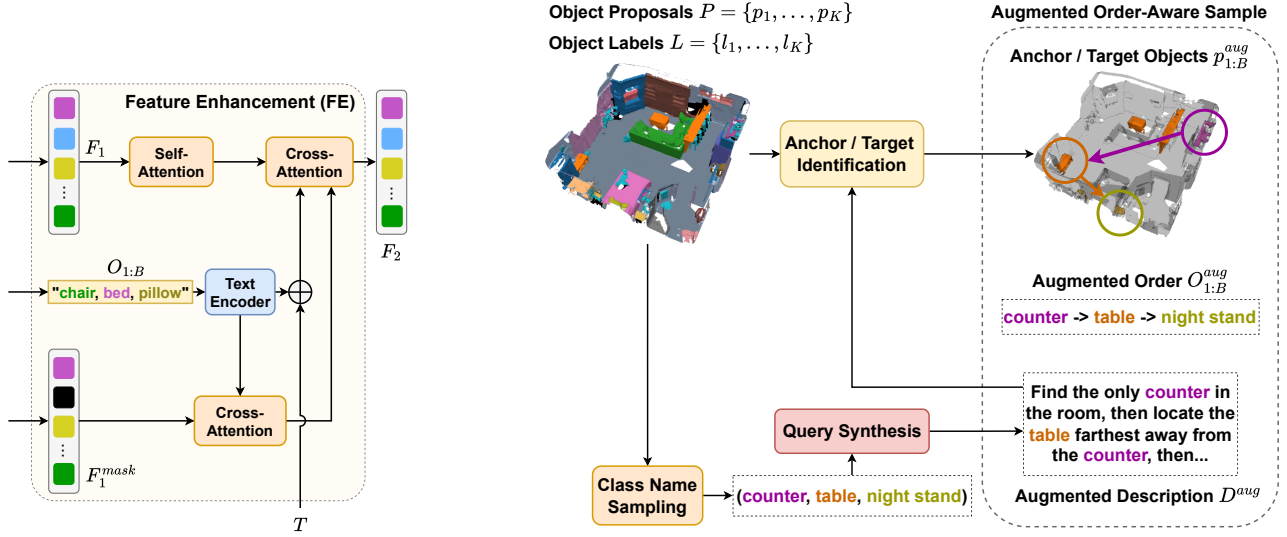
Feature Enhancement (FE)

$F_1$

Self-Attention

Cross-Attention

$F_2$

$O_{1:B}$

"chair, bed, pillow"

Text Encoder

$\oplus$

Cross-Attention

$F_1^{mask}$

$T$

Object Proposals $P = \{p_1, \ldots, p_K\}$

Object Labels $L = \{l_1, \ldots, l_K\}$

Anchor / Target Identification

Class Name Sampling

(counter, table, night stand)

Query Synthesis

Augmented Order-Aware Sample

Anchor / Target Objects $p_{1:B}^{aug}$

Augmented Order $O_{1:B}^{aug}$

counter -> table -> night stand

Find the only counter in the room, then locate the table farthest away from the counter, then...

Augmented Description $D^{aug}$